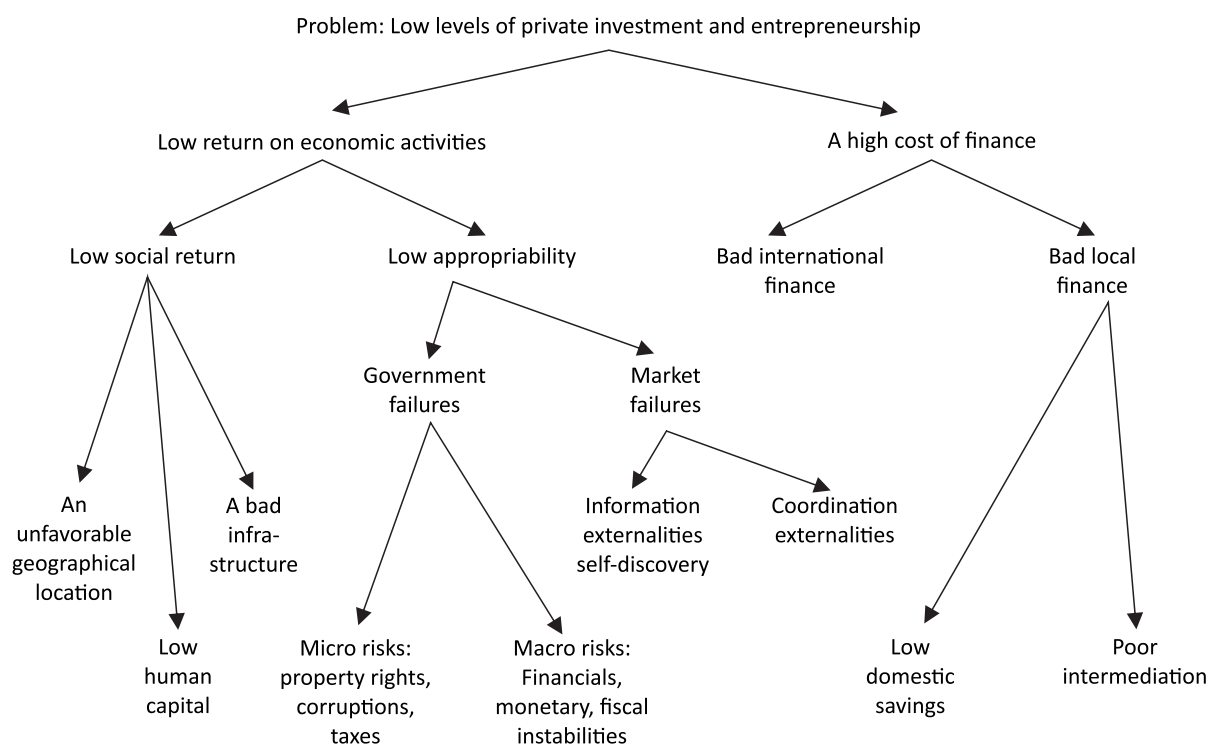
Problem: Low levels of private investment and entrepreneurship

Low return on economic activities

A high cost of finance

Low social return

Low appropriability

Bad international finance

Bad local finance

Government failures

Market failures

An unfavorable geographical location

Low human capital

A bad infrastructure

Micro risks: property rights, corruptions, taxes

Macro risks: Financials, monetary, fiscal instabilities

Information externalities self-discovery

Coordination externalities

Low domestic savings

Poor intermediation